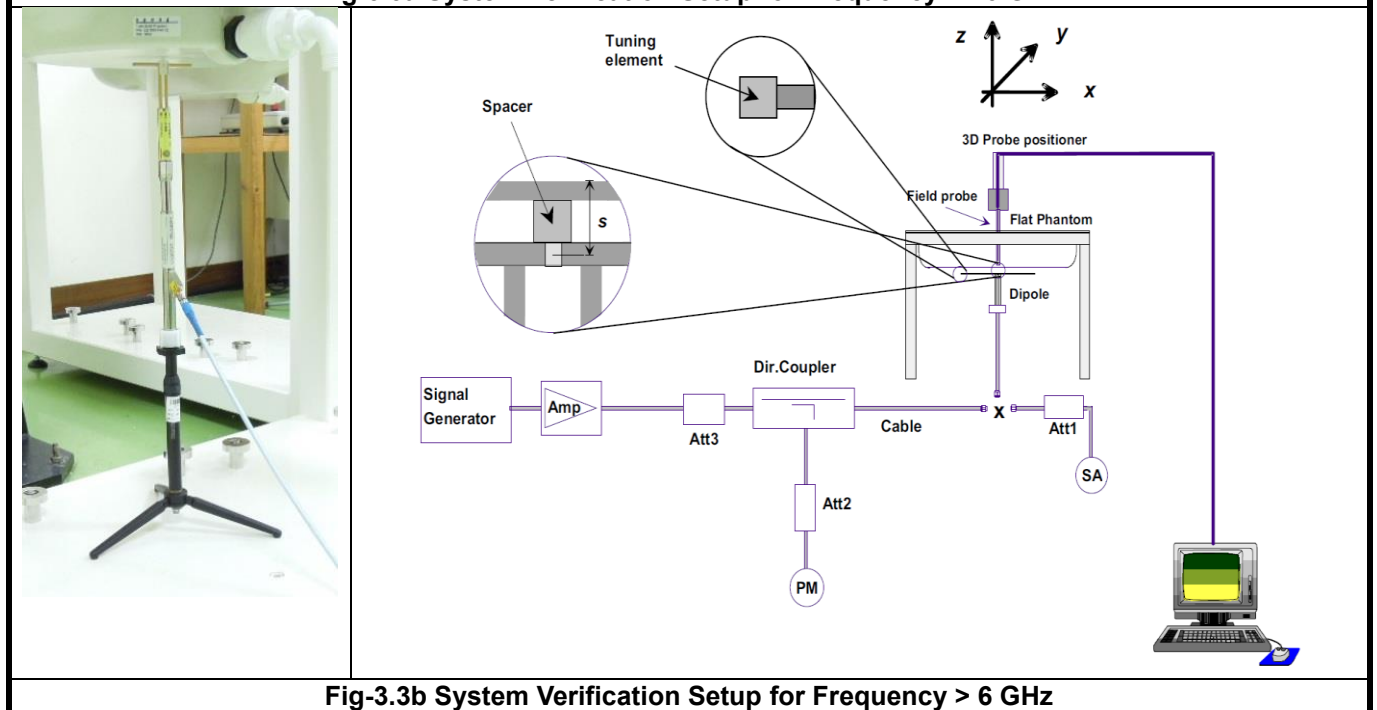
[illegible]

Tuning element

Spacer

s

z

y

x

3D Probe positioner

Field probe

Flat Phantom

Dipole

Signal Generator

Amp

Att3

Dir.Coupler

Cable

x

Att1

SA

Att2

PM

Fig-3.3b System Verification Setup for Frequency > 6 GHz